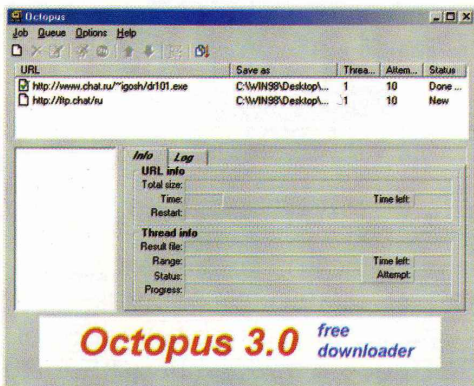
Octopus

Job Queue Options Help

| URL | Save as | Threa... | Attem... | Status |
|---|---|---|---|---|
| http://www.chat.ru/~igosh/dr101.exe | C:\WIN98\Desktop\... | 1 | 10 | Done... |
| http://ftp.chat/ru | C:\WIN98\Desktop\... | 1 | 10 | New |

Info Log

URL info
Total size:
Time:
Time left:
Restart:

Thread info
Result file:
Range:
Time left:
Status:
Attempt:
Progress:

Octopus 3.0 free downloader